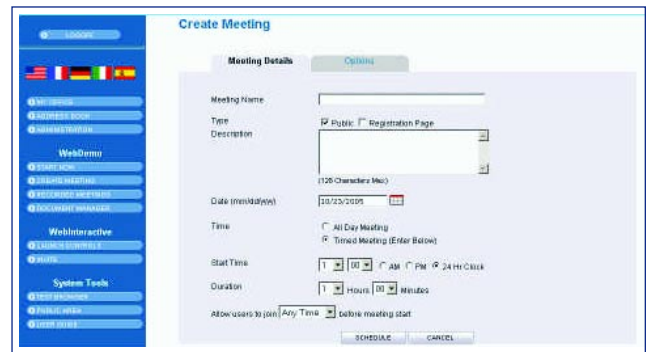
LOGOFF

MY OFFICE
ADDRESS BOOK
ADMINISTRATION

WebDemo
START NOW
CREATE MEETING
RECORDED MEETINGS
DOCUMENT MANAGER

WebInteractive
LAUNCH CONTROLS
INVITE

System Tools
TEST BROWSER
PUBLIC AREA
USER GUIDE

Create Meeting

Meeting Details | Options

Meeting Name

Type
☑ Public ☐ Registration Page

Description

(128 Characters Max)

Date (mm/dd/yyyy) 10/23/2005

Time
○ All Day Meeting
◉ Timed Meeting (Enter Below)

Start Time 1 00 ○ AM ○ PM ◉ 24 Hr Clock

Duration 1 Hours 00 Minutes

Allow users to join Any Time before meeting start

SCHEDULE CANCEL